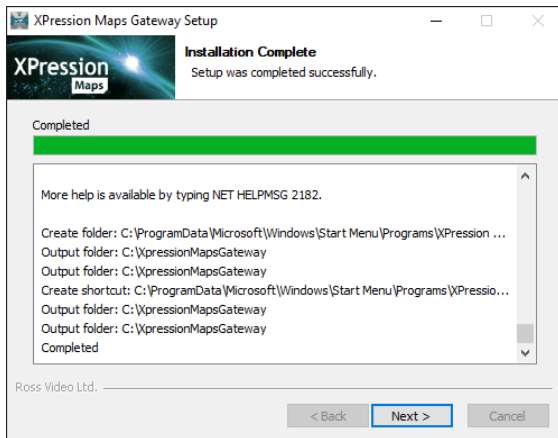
XPression Maps Gateway Setup

XPression Maps

Installation Complete
Setup was completed successfully.

Completed

More help is available by typing NET HELPMSG 2182.

Create folder: C:\ProgramData\Microsoft\Windows\Start Menu\Programs\XPression ...
Output folder: C:\XpressionMapsGateway
Output folder: C:\XpressionMapsGateway
Create shortcut: C:\ProgramData\Microsoft\Windows\Start Menu\Programs\XPressio...
Output folder: C:\XpressionMapsGateway
Output folder: C:\XpressionMapsGateway
Completed

Ross Video Ltd.

< Back
Next >
Cancel